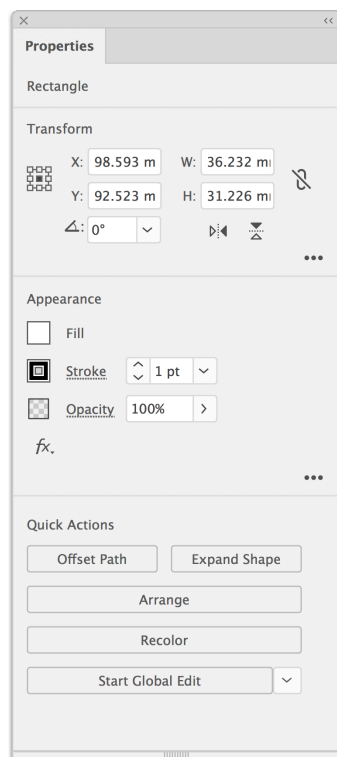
×
<<
Properties

Rectangle

Transform

X: 98.593 m
W: 36.232 m
Y: 92.523 m
H: 31.226 m
⊿: 0°

•••

Appearance

Fill

Stroke
1 pt

Opacity
100%
>

fx.

•••

Quick Actions

Offset Path
Expand Shape

Arrange

Recolor

Start Global Edit